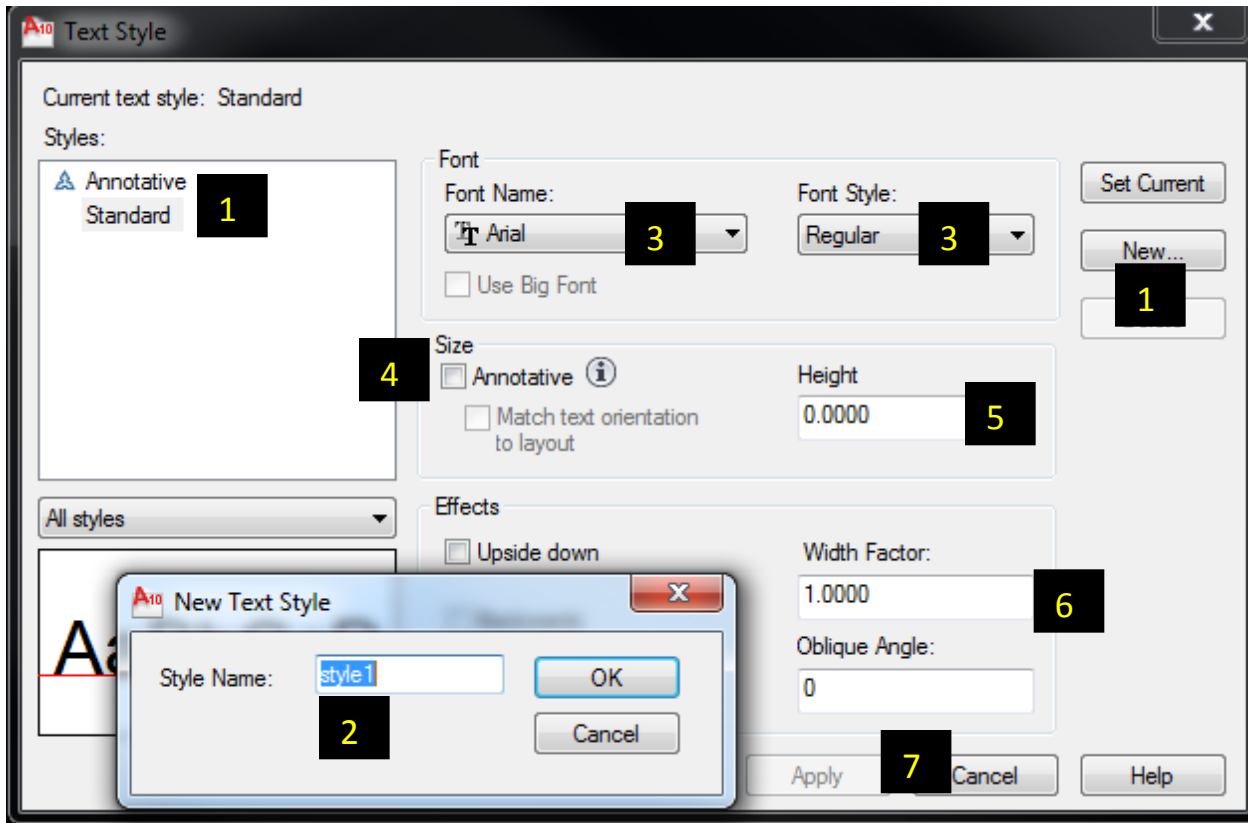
Text Style

Current text style: Standard
Styles:
Annotative
Standard
1

Font
Font Name:
Arial
3
Font Style:
Regular
3
Use Big Font

Set Current
New...
1

Size
4
Annotative
Match text orientation to layout
Height
0.0000
5

All styles

Effects
Upside down
Width Factor:
1.0000
6
Oblique Angle:
0

New Text Style
Style Name: style1
2
OK
Cancel

Apply
7
Cancel
Help